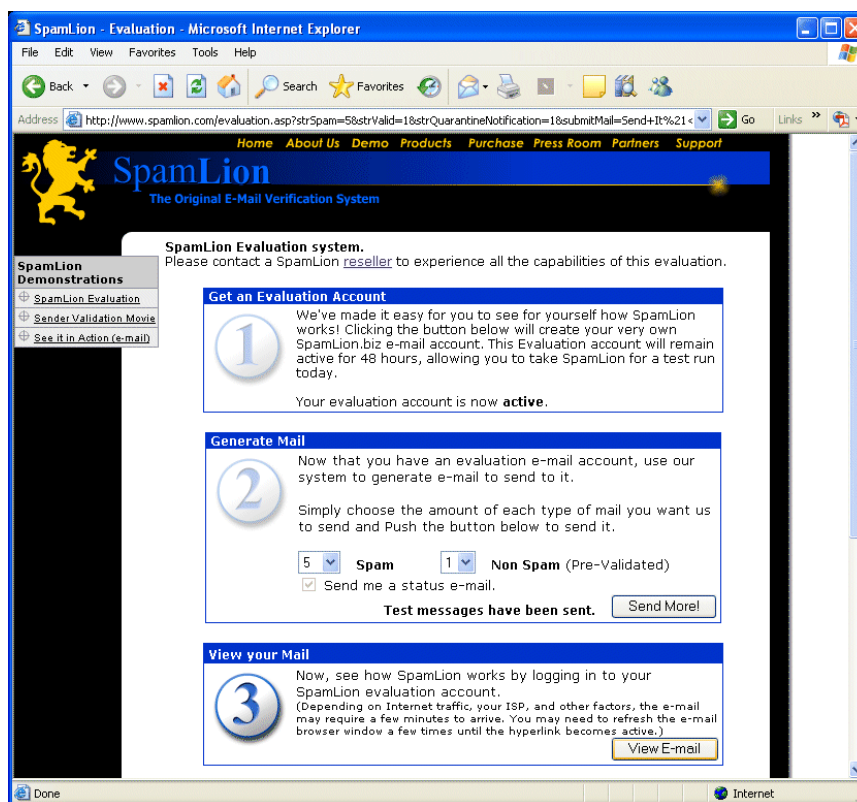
SpamLion - Evaluation - Microsoft Internet Explorer

File Edit View Favorites Tools Help

Back Search Favorites

Address http://www.spamlion.com/evaluation.asp?strSpam=5&strValid=1&strQuarantineNotification=1&submitMail=Send+It%21 Go Links

Home About Us Demo Products Purchase Press Room Partners Support

SpamLion
The Original E-Mail Verification System

SpamLion Demonstrations
SpamLion Evaluation
Sender Validation Movie
See it in Action (e-mail)

SpamLion Evaluation system.
Please contact a SpamLion reseller to experience all the capabilities of this evaluation.

Get an Evaluation Account

1

We've made it easy for you to see for yourself how SpamLion works! Clicking the button below will create your very own SpamLion.biz e-mail account. This Evaluation account will remain active for 48 hours, allowing you to take SpamLion for a test run today.

Your evaluation account is now **active**.

Generate Mail

2

Now that you have an evaluation e-mail account, use our system to generate e-mail to send to it.

Simply choose the amount of each type of mail you want us to send and Push the button below to send it.

5 Spam 1 Non Spam (Pre-Validated)
Send me a status e-mail.
Test messages have been sent. Send More!

View your Mail

3

Now, see how SpamLion works by logging in to your SpamLion evaluation account.
(Depending on Internet traffic, your ISP, and other factors, the e-mail may require a few minutes to arrive. You may need to refresh the e-mail browser window a few times until the hyperlink becomes active.)
View E-mail

Done Internet